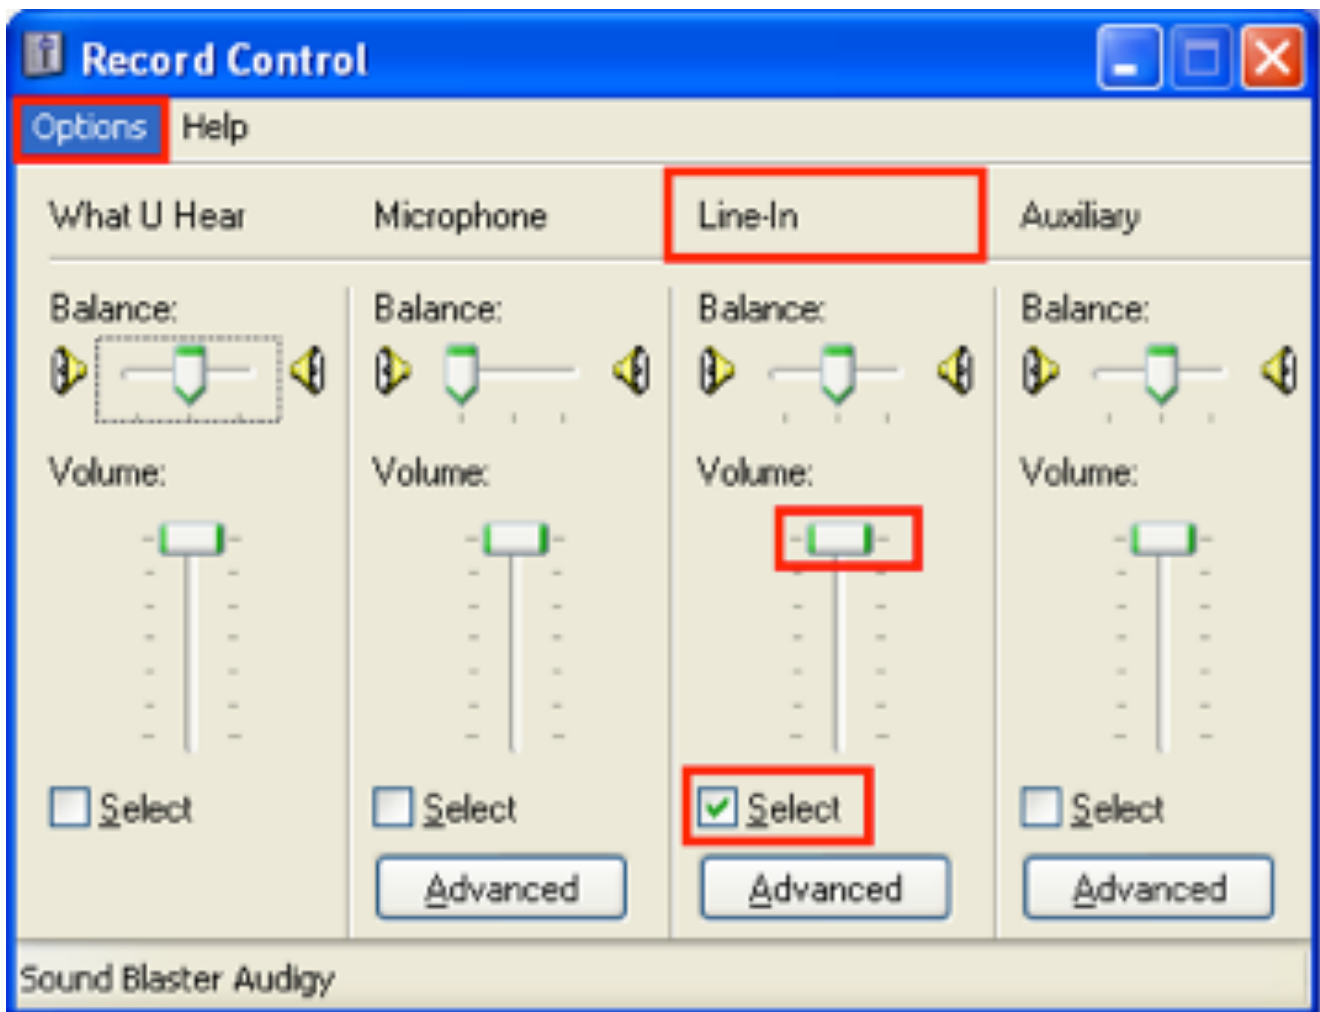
Record Control

Options Help

What U Hear

Balance:

Volume:

Select

Microphone

Balance:

Volume:

Select

Advanced

Line-In

Balance:

Volume:

Select

Advanced

Auxiliary

Balance:

Volume:

Select

Advanced

Sound Blaster Audigy